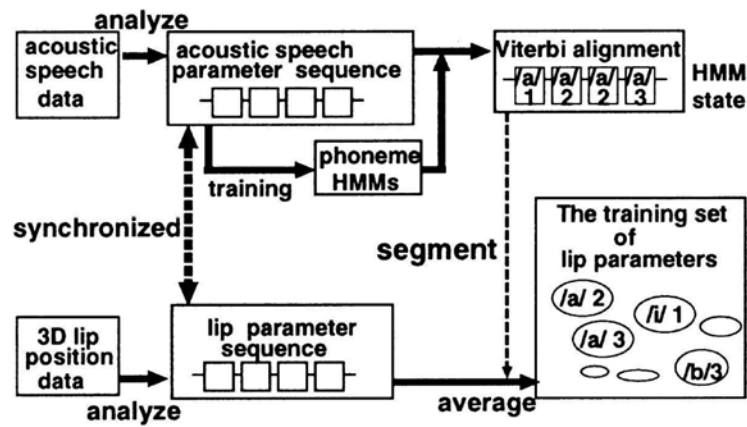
analyze

acoustic speech data

acoustic speech parameter sequence

Viterbi alignment

/a/ 1 /a/ 2 /a/ 2 /a/ 3

HMM state

phoneme HMMs

training

synchronized

segment

The training set of lip parameters

/a/ 2

/i/ 1

/a/ 3

/b/3

3D lip position data

lip parameter sequence

analyze

average